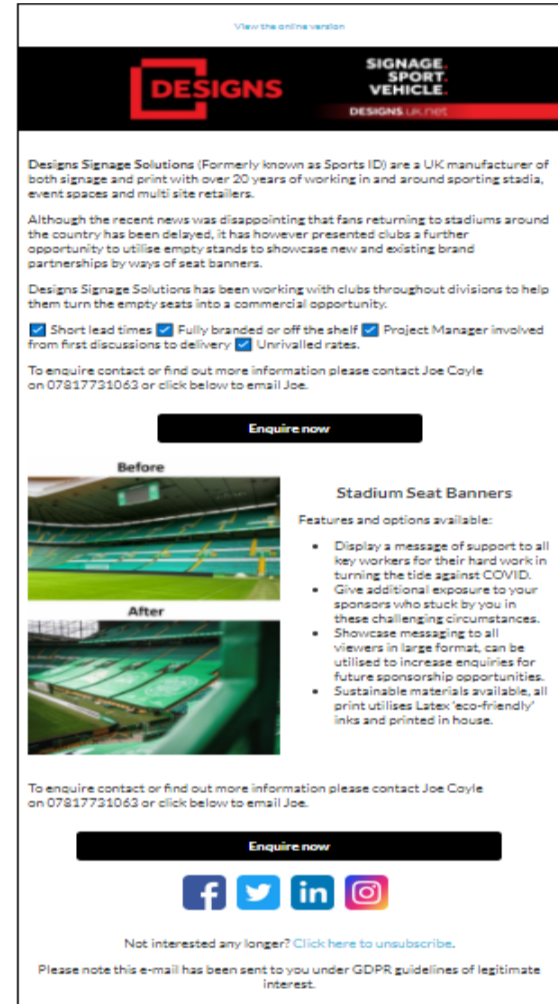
View the online version

DESIGNS

SIGNAGE. SPORT. VEHICLE.

DESIGNS.uk.net

**Designs Signage Solutions** (Formerly known as Sports ID) are a UK manufacturer of both signage and print with over 20 years of working in and around sporting stadia, event spaces and multi site retailers.

Although the recent news was disappointing that fans returning to stadiums around the country has been delayed, it has however presented clubs a further opportunity to utilise empty stands to showcase new and existing brand partnerships by ways of seat banners.

Designs Signage Solutions has been working with clubs throughout divisions to help them turn the empty seats into a commercial opportunity.

☑ Short lead times ☑ Fully branded or off the shelf ☑ Project Manager involved from first discussions to delivery ☑ Unrivalled rates.

To enquire contact or find out more information please contact Joe Coyle on 07817731063 or click below to email Joe.

Enquire now

Before

After

Stadium Seat Banners

Features and options available:

- Display a message of support to all key workers for their hard work in turning the tide against COVID.
- Give additional exposure to your sponsors who stuck by you in these challenging circumstances.
- Showcase messaging to all viewers in large format, can be utilised to increase enquiries for future sponsorship opportunities.
- Sustainable materials available, all print utilises Latex 'eco-friendly' inks and printed in house.

To enquire contact or find out more information please contact Joe Coyle on 07817731063 or click below to email Joe.

Enquire now

Not interested any longer? Click here to unsubscribe.

Please note this e-mail has been sent to you under GDPR guidelines of legitimate interest.